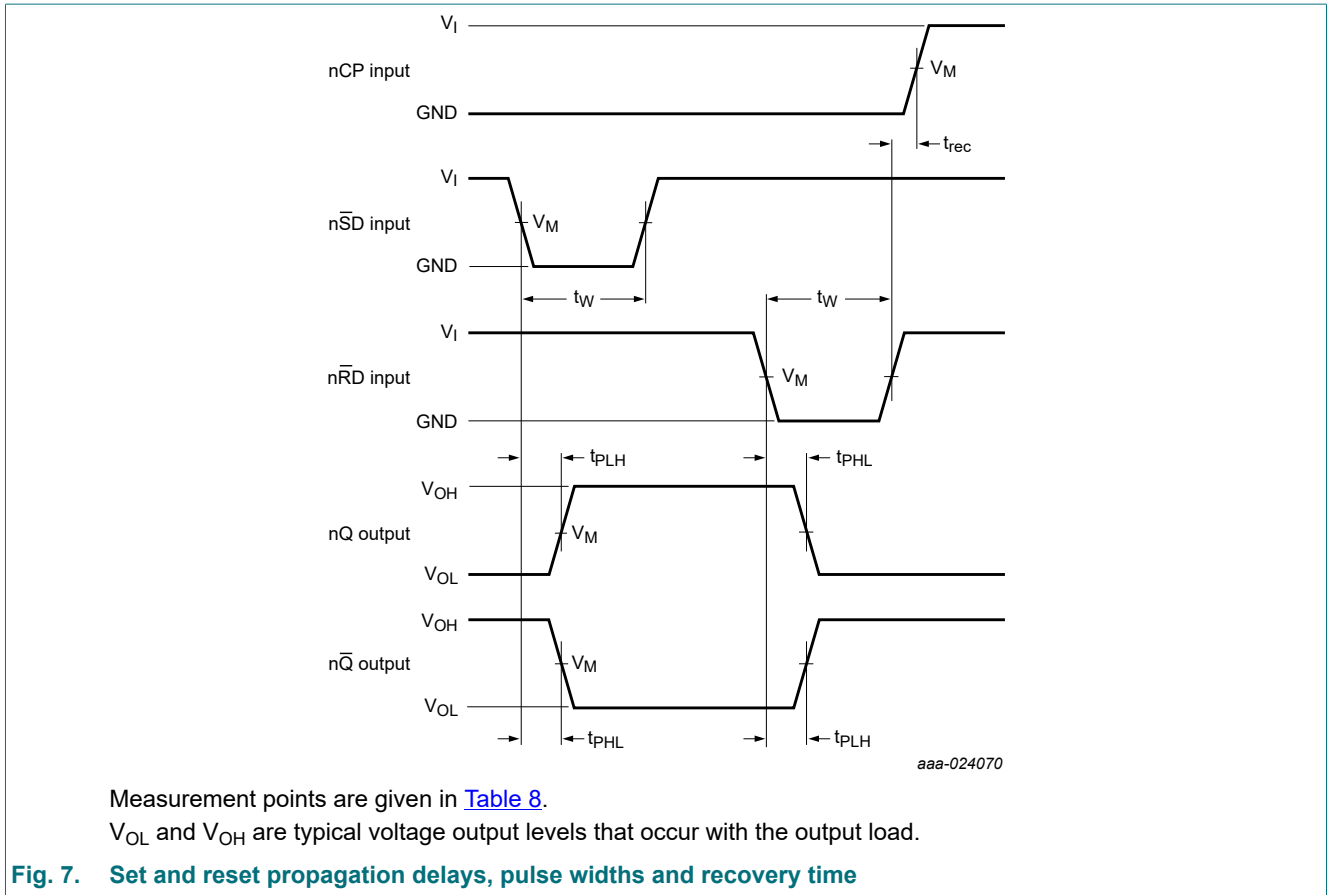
$V_I$

nCP input

$V_M$

GND

$t_{rec}$

$V_I$

$n\overline{SD}$ input

$V_M$

GND

$t_W$

$t_W$

$V_I$

$n\overline{RD}$ input

$V_M$

GND

$t_{PLH}$

$t_{PHL}$

$V_{OH}$

nQ output

$V_M$

$V_{OL}$

$V_{OH}$

$n\overline{Q}$ output

$V_M$

$V_{OL}$

$t_{PHL}$

$t_{PLH}$

aaa-024070

Measurement points are given in Table 8.

$V_{OL}$ and $V_{OH}$ are typical voltage output levels that occur with the output load.

Fig. 7. Set and reset propagation delays, pulse widths and recovery time